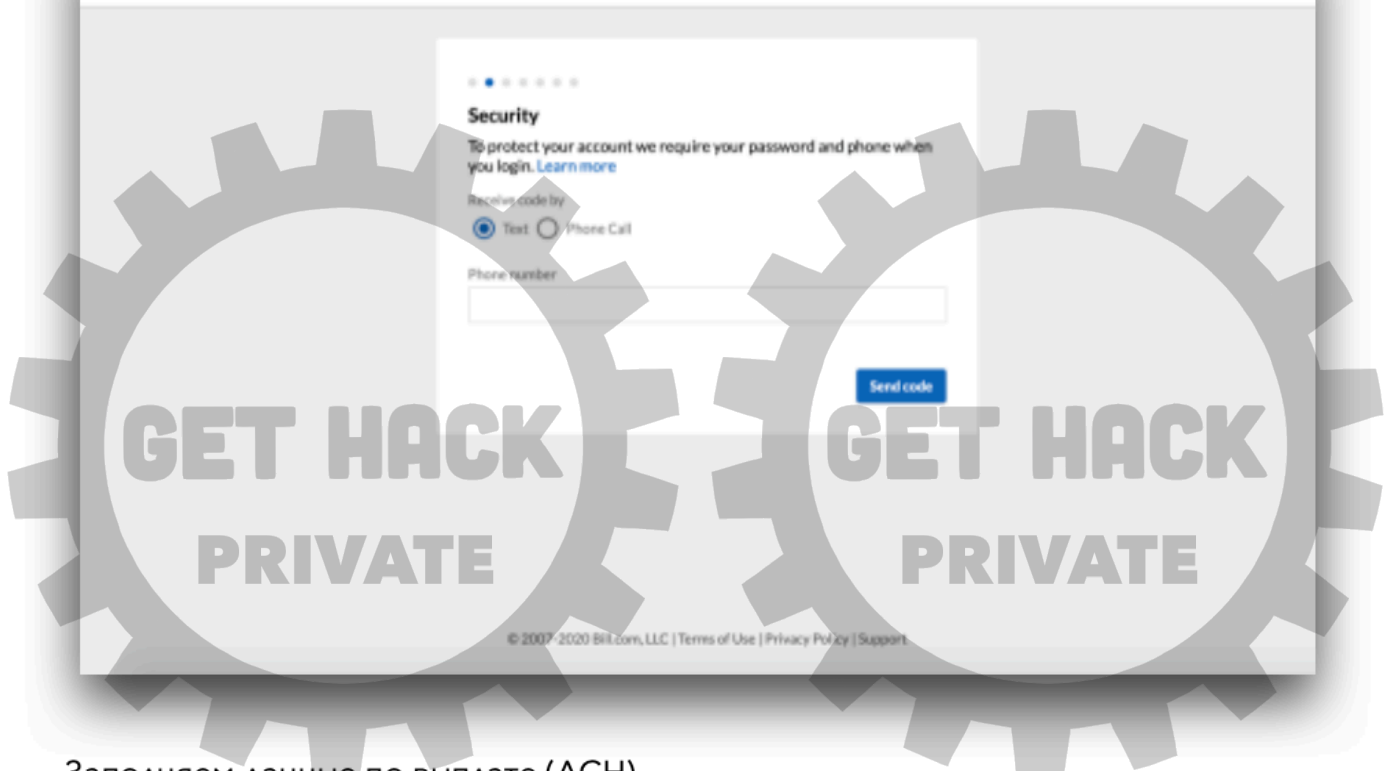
Security

To protect your account we require your password and phone when you login. Learn more

Receive code by

Text Phone Call

Phone number

Send code

GET HACK
PRIVATE

GET HACK
PRIVATE

© 2007-2020 Bill.com, LLC | Terms of Use | Privacy Policy | Support

Заполняем данные по выплате (ACH)